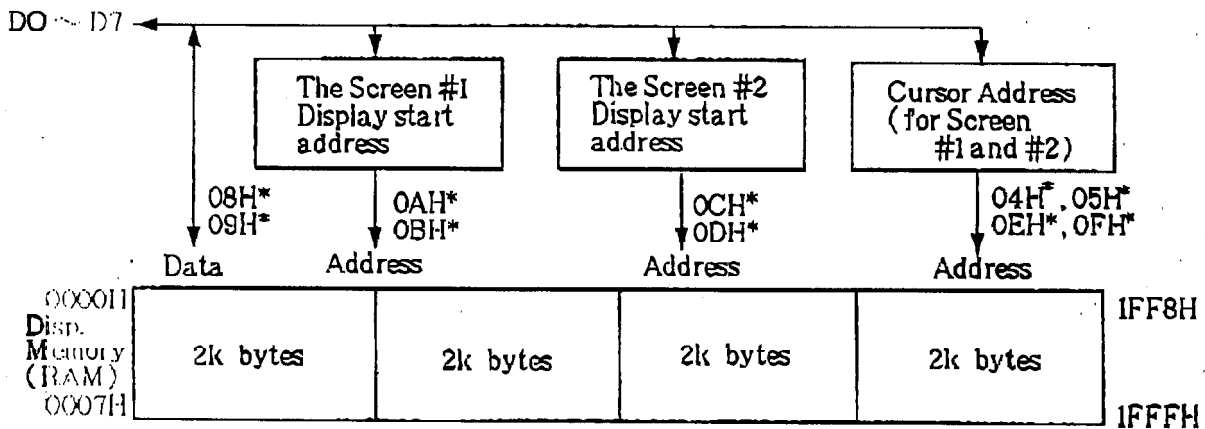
DO ~ D7

The Screen #1 Display start address

The Screen #2 Display start address

Cursor Address (for Screen #1 and #2)

08H*
09H*
Data

0AH*
0BH*
Address

0CH*
0DH*
Address

04H*, 05H*
0EH*, 0FH*
Address

0000H
Disp. Memory (RAM)
0007H

| 2k bytes | 2k bytes | 2k bytes | 2k bytes |
|---|---|---|---|

1FF8H
1FFFH